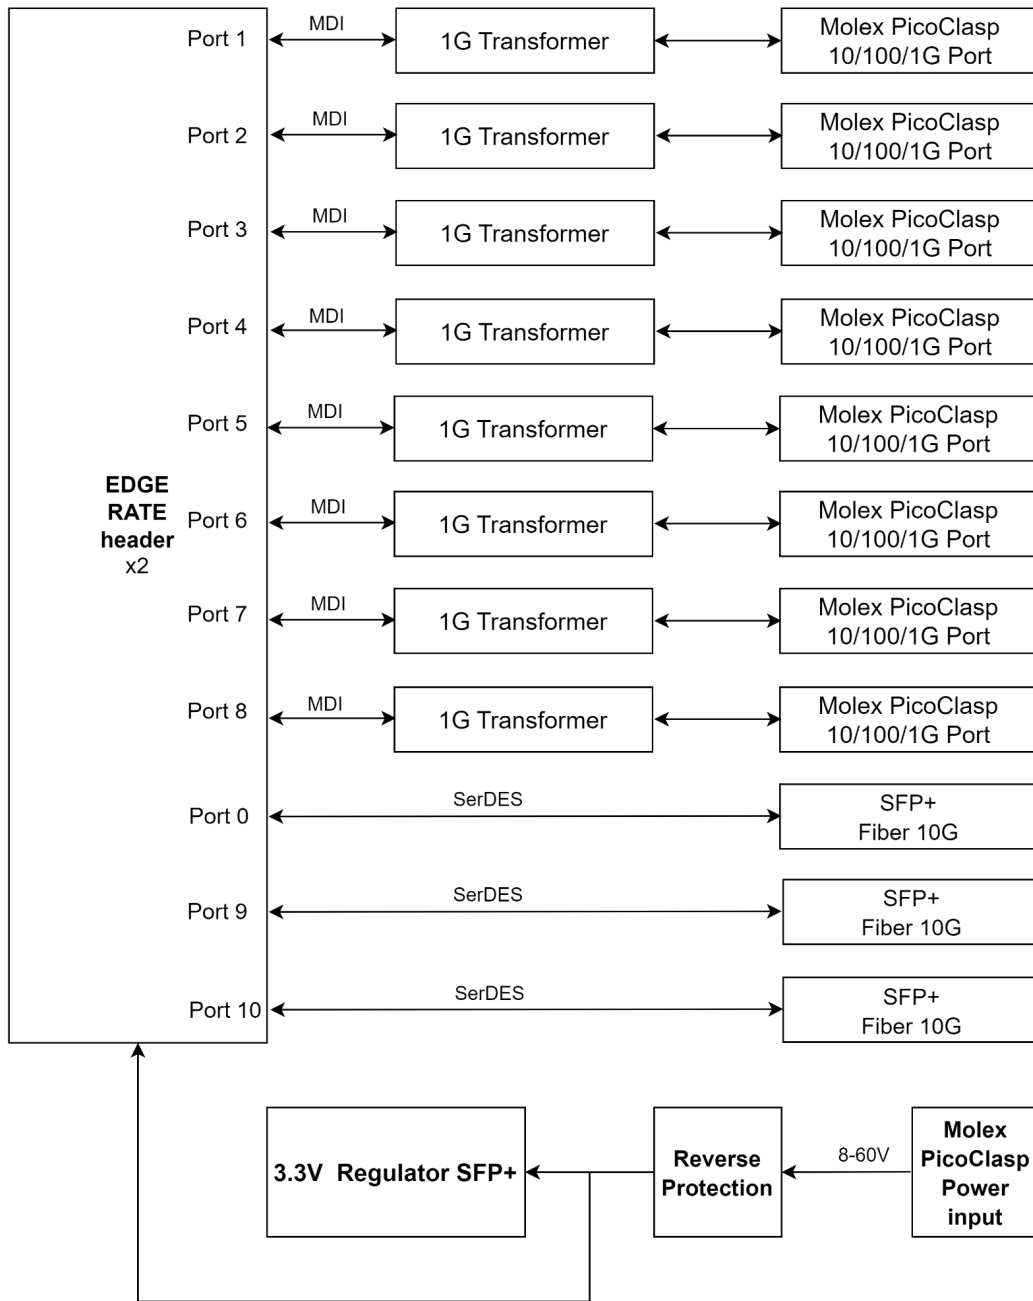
Port 1
MDI
1G Transformer
Molex PicoClasp 10/100/1G Port

Port 2
MDI
1G Transformer
Molex PicoClasp 10/100/1G Port

Port 3
MDI
1G Transformer
Molex PicoClasp 10/100/1G Port

Port 4
MDI
1G Transformer
Molex PicoClasp 10/100/1G Port

Port 5
MDI
1G Transformer
Molex PicoClasp 10/100/1G Port

EDGE RATE header x2

Port 6
MDI
1G Transformer
Molex PicoClasp 10/100/1G Port

Port 7
MDI
1G Transformer
Molex PicoClasp 10/100/1G Port

Port 8
MDI
1G Transformer
Molex PicoClasp 10/100/1G Port

Port 0
SerDES
SFP+ Fiber 10G

Port 9
SerDES
SFP+ Fiber 10G

Port 10
SerDES
SFP+ Fiber 10G

3.3V Regulator SFP+
Reverse Protection
8-60V
Molex PicoClasp Power input